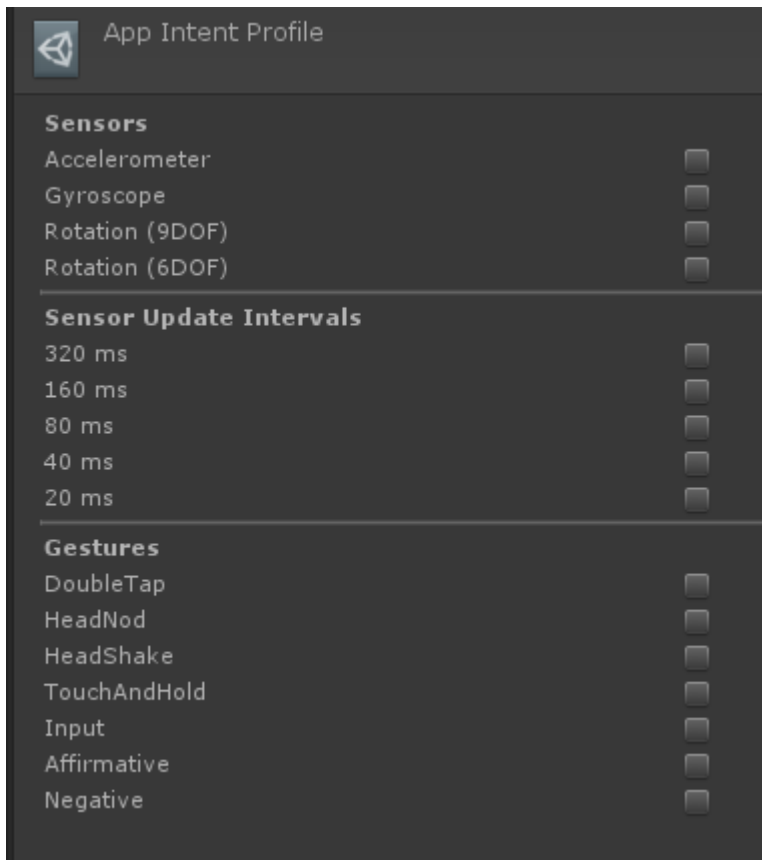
App Intent Profile

Sensors
Accelerometer
Gyroscope
Rotation (9DOF)
Rotation (6DOF)

Sensor Update Intervals
320 ms
160 ms
80 ms
40 ms
20 ms

Gestures
DoubleTap
HeadNod
HeadShake
TouchAndHold
Input
Affirmative
Negative